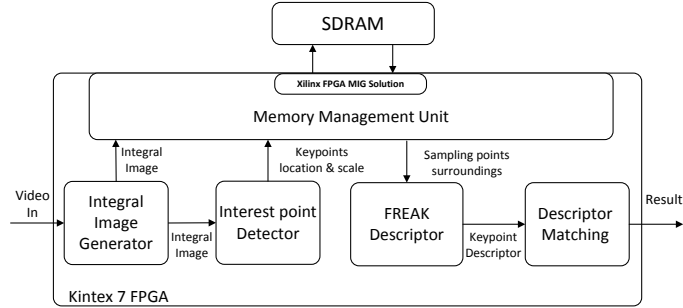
SDRAM

Xilinx FPGA MIG Solution

Memory Management Unit

Integral Image

Keypoints location & scale

Sampling points surroundings

Video In

Integral Image Generator

Integral Image

Interest point Detector

FREAK Descriptor

Keypoint Descriptor

Descriptor Matching

Result

Kintex 7 FPGA